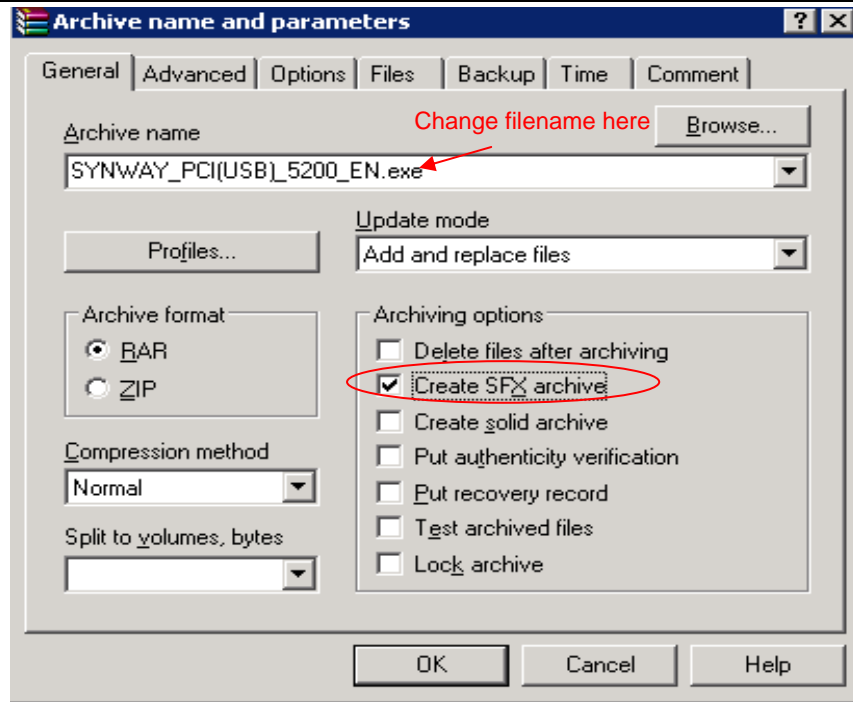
Archive name and parameters

? X

General Advanced Options Files Backup Time Comment

Archive name

Change filename here

Browse...

SYNWAY_PCI(USB)_5200_EN.exe

Profiles...

Update mode

Add and replace files

Archive format

RAR

ZIP

Archiving options

Delete files after archiving

Create SFX archive

Create solid archive

Put authenticity verification

Put recovery record

Test archived files

Lock archive

Compression method

Normal

Split to volumes, bytes

OK Cancel Help